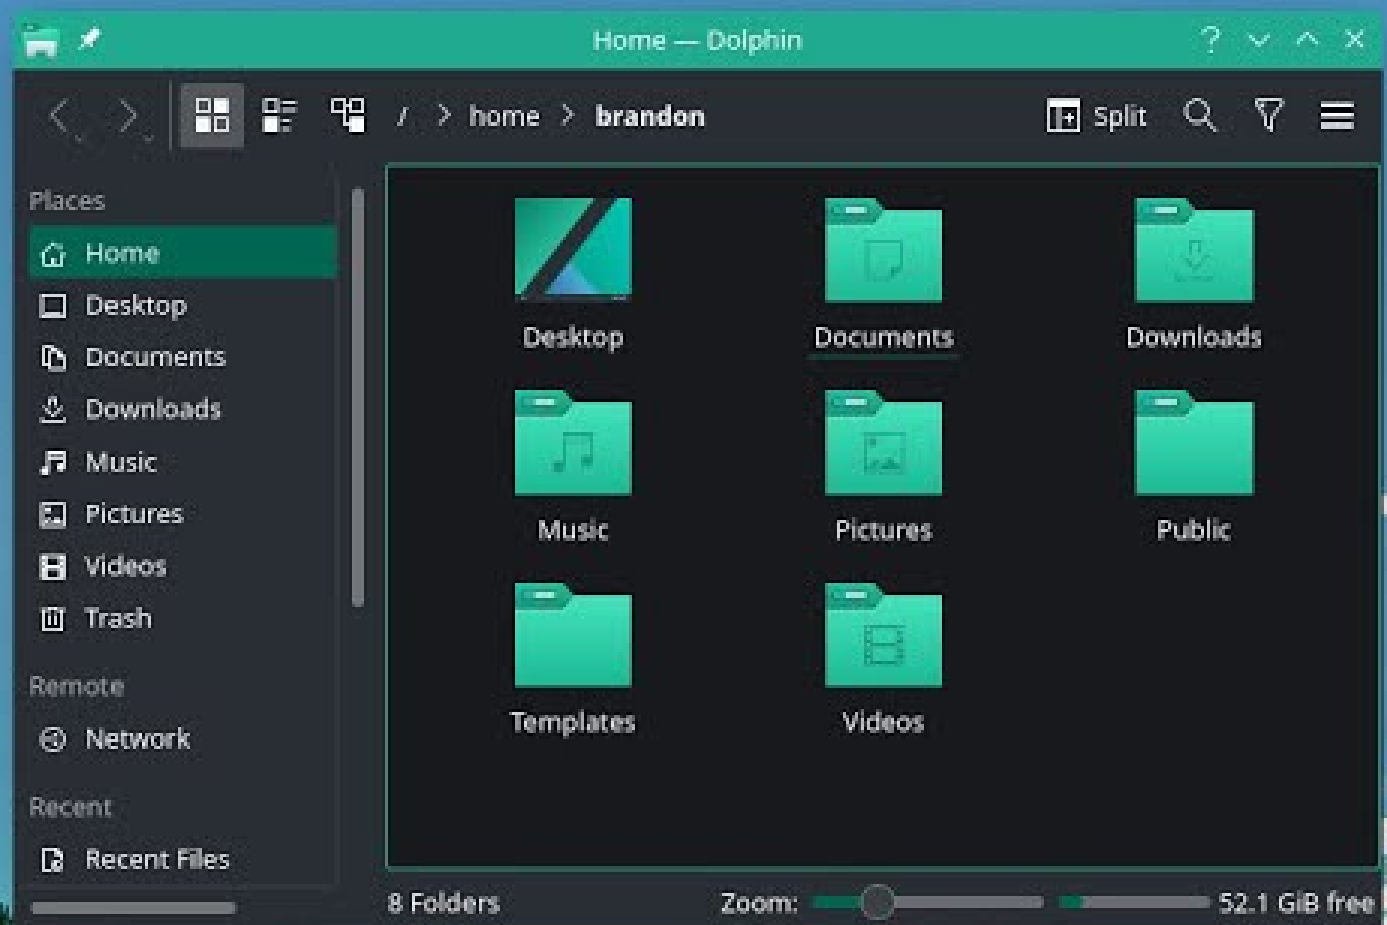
Home — Dolphin

/ > home > brandon

Split

Places
Home
Desktop
Documents
Downloads
Music
Pictures
Videos
Trash

Remote
Network

Recent
Recent Files

Desktop
Documents
Downloads
Music
Pictures
Public
Templates
Videos

8 Folders
Zoom:
52.1 GiB free